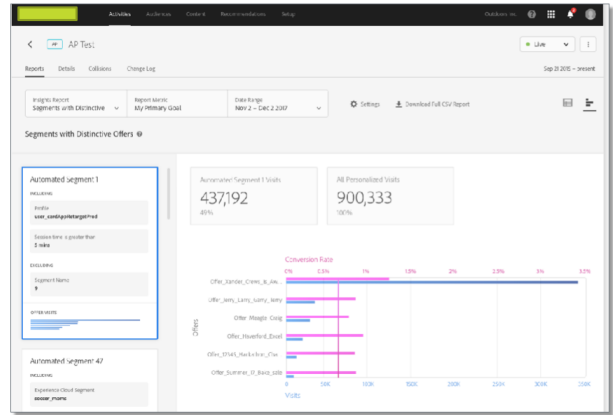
Activities Audiences Content Recommendations Setup

Outdoors Inc.

AP AP Test

Live

Reports Details Collisions Change Log

Sep 21 2016 – present

Insights Report
Segments with Distinctive

Report Metric
My Primary Goal

Date Range
Nov 2 – Dec 2 2017

Settings

Download Full CSV Report

Segments with Distinctive Offers

Automated Segment 1

INCLUDING

Profile
user_cardApoletarget=red

Session time is greater than
3 mins

EXCLUDING

Segment Name
3

OFFER VISITS

Automated Segment 1 Visits
437,192
49%

All Personalized Visits
900,333
100%

Conversion Rate

0% 0.5% 1% 1.5% 2% 2.5% 3% 3.5%

Offer_Xander_Crews_&_Ale...
Offer_Amy_Larry_Larry_Terry
Offer_Meagle_Craig
Offer_Haverford_Excel
Offer_17545_Parks+Rec_Cha
Offer_Summer_17_Back_Sale

Offers

0 50K 100K 150K 200K 250K 300K 350K

Visits

Automated Segment 47

INCLUDING

Experience Cloud Segment
soccer_moms